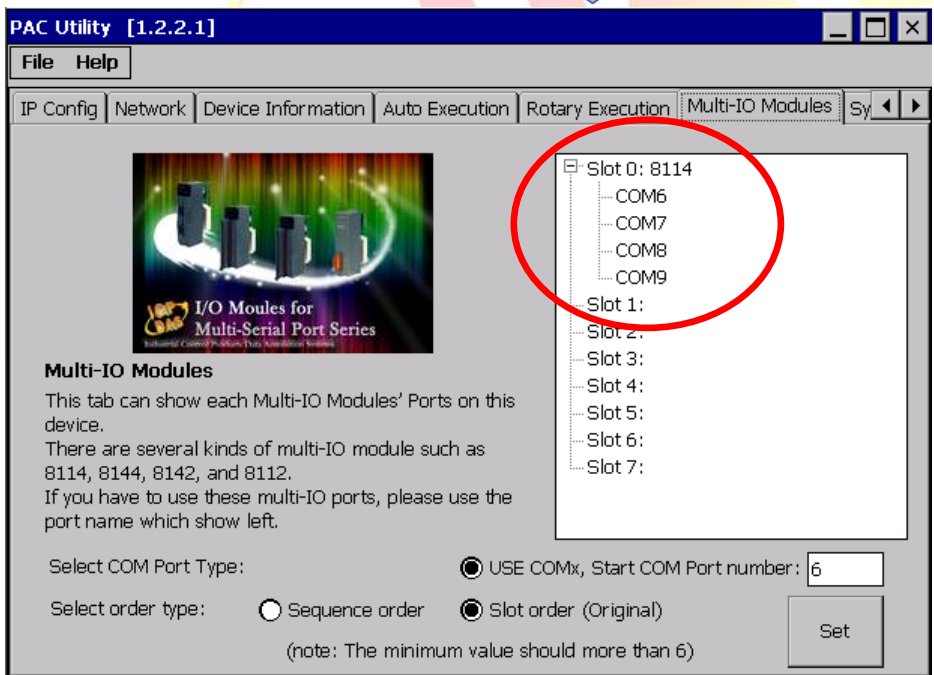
PAC Utility [1.2.2.1]

File Help

IP Config | Network | Device Information | Auto Execution | Rotary Execution | Multi-IO Modules | Sy

I/O Moules for Multi-Serial Port Series

Industrial Control Products Data Acquisition Systems

Slot 0: 8114
COM6
COM7
COM8
COM9
Slot 1:
Slot 2:
Slot 3:
Slot 4:
Slot 5:
Slot 6:
Slot 7:

Multi-IO Modules

This tab can show each Multi-IO Modules' Ports on this device.
There are several kinds of multi-IO module such as 8114, 8144, 8142, and 8112.
If you have to use these multi-IO ports, please use the port name which show left.

Select COM Port Type:
USE COMx, Start COM Port number: 6

Select order type:
Sequence order
Slot order (Original)

Set

(note: The minimum value should more than 6)